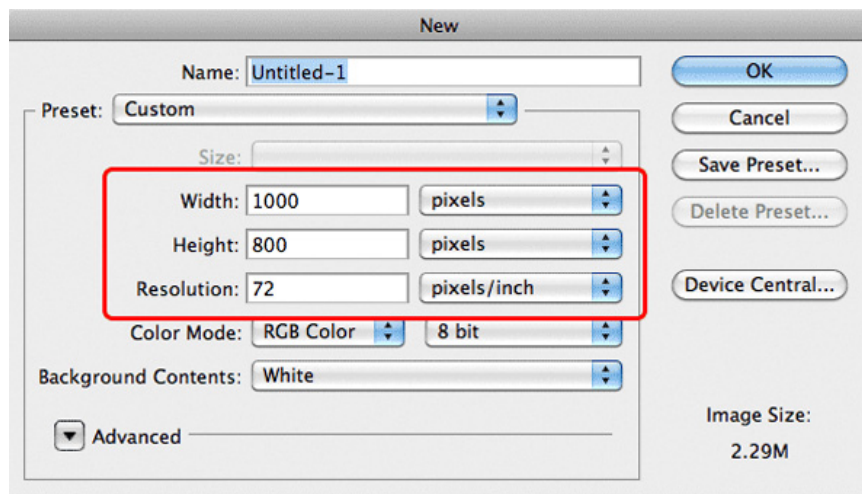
New

Name: Untitled-1

Preset: Custom

Size:

Width: 1000 pixels

Height: 800 pixels

Resolution: 72 pixels/inch

Color Mode: RGB Color 8 bit

Background Contents: White

Advanced

OK

Cancel

Save Preset...

Delete Preset...

Device Central...

Image Size:
2.29M